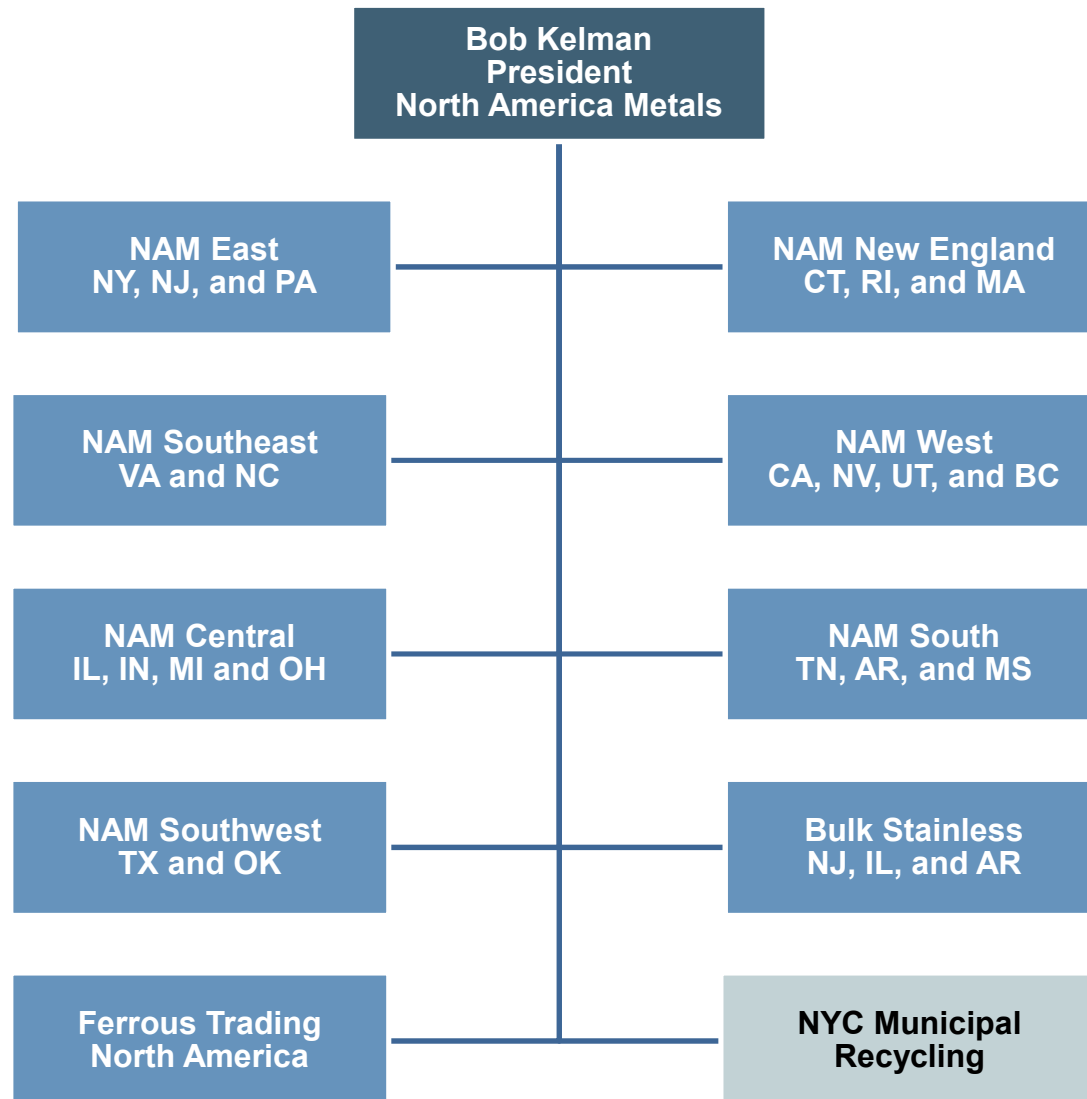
Bob Kelman
President
North America Metals

NAM East
NY, NJ, and PA

NAM New England
CT, RI, and MA

NAM Southeast
VA and NC

NAM West
CA, NV, UT, and BC

NAM Central
IL, IN, MI and OH

NAM South
TN, AR, and MS

NAM Southwest
TX and OK

Bulk Stainless
NJ, IL, and AR

Ferrous Trading
North America

NYC Municipal
Recycling